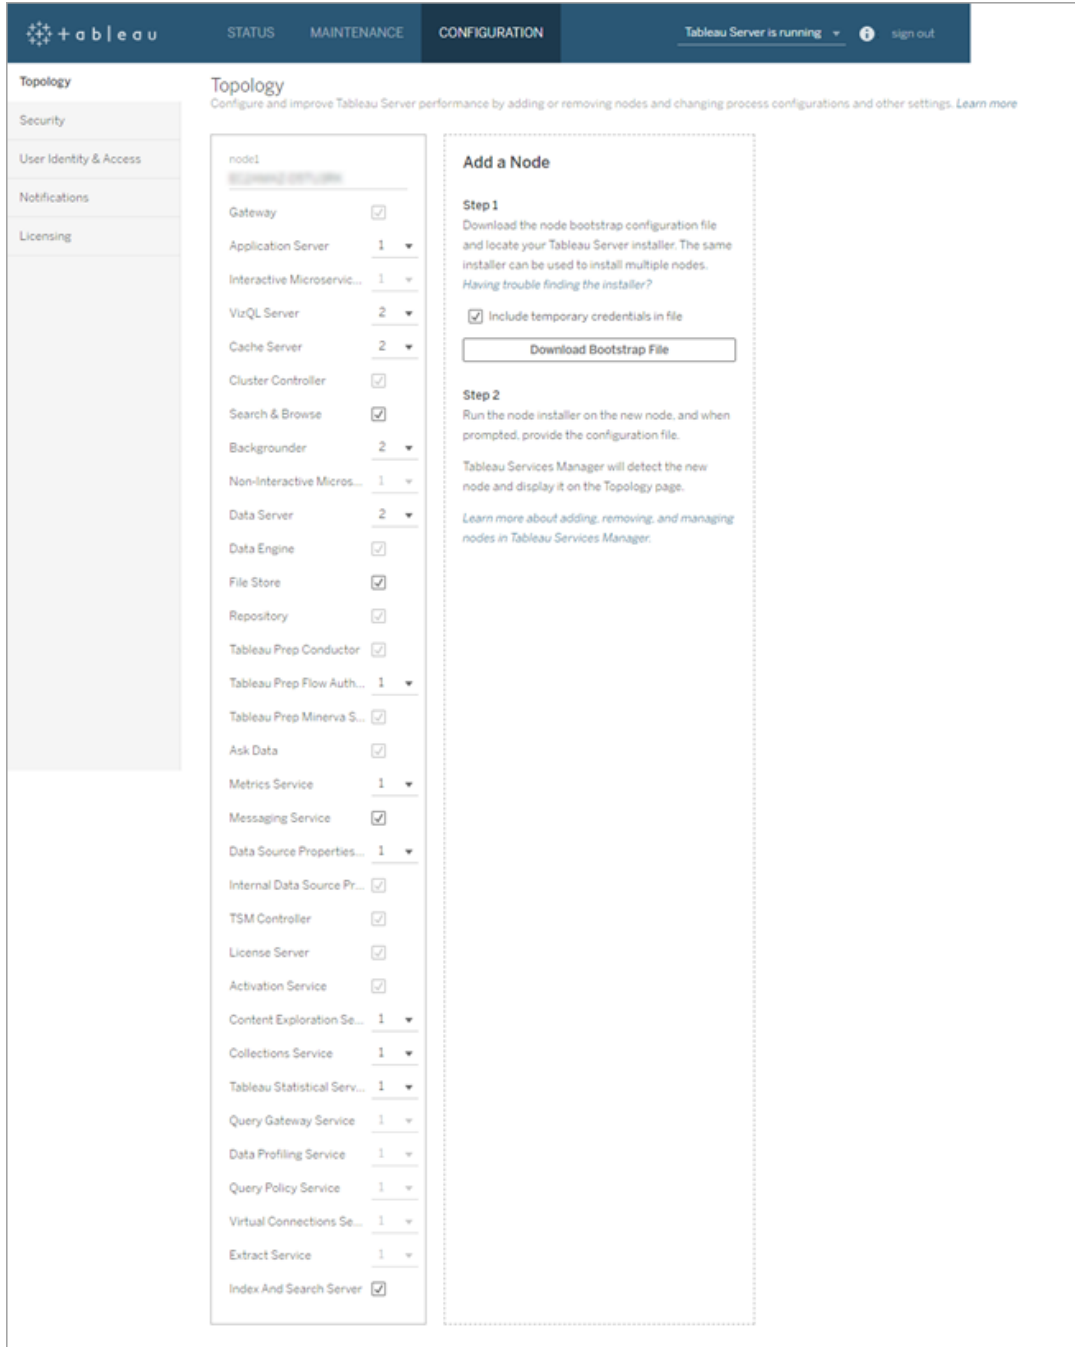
+ableau

STATUS MAINTENANCE CONFIGURATION

Tableau Server is running

sign out

Topology
Security
User Identity & Access
Notifications
Licensing

Topology
Configure and improve Tableau Server performance by adding or removing nodes and changing process configurations and other settings. Learn more

node1
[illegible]

| | |
|---|---|
| Gateway | |
| Application Server | 1 |
| Interactive Microservic... | 1 |
| VizQL Server | 2 |
| Cache Server | 2 |
| Cluster Controller | |
| Search & Browse | |
| Backgrounder | 2 |
| Non-Interactive Micros... | 1 |
| Data Server | 2 |
| Data Engine | |
| File Store | |
| Repository | |
| Tableau Prep Conductor | |
| Tableau Prep Flow Auth... | 1 |
| Tableau Prep Minerva S... | |
| Ask Data | |
| Metrics Service | 1 |
| Messaging Service | |
| Data Source Properties... | 1 |
| Internal Data Source Pr... | |
| TSM Controller | |
| License Server | |
| Activation Service | |
| Content Exploration Se... | 1 |
| Collections Service | 1 |
| Tableau Statistical Serv... | 1 |
| Query Gateway Service | 1 |
| Data Profiling Service | 1 |
| Query Policy Service | 1 |
| Virtual Connections Se... | 1 |
| Extract Service | 1 |
| Index And Search Server | |

Add a Node

Step 1
Download the node bootstrap configuration file and locate your Tableau Server installer. The same installer can be used to install multiple nodes.
Having trouble finding the installer?

Include temporary credentials in file

Download Bootstrap File

Step 2
Run the node installer on the new node, and when prompted, provide the configuration file.

Tableau Services Manager will detect the new node and display it on the Topology page.

Learn more about adding, removing, and managing nodes in Tableau Services Manager.